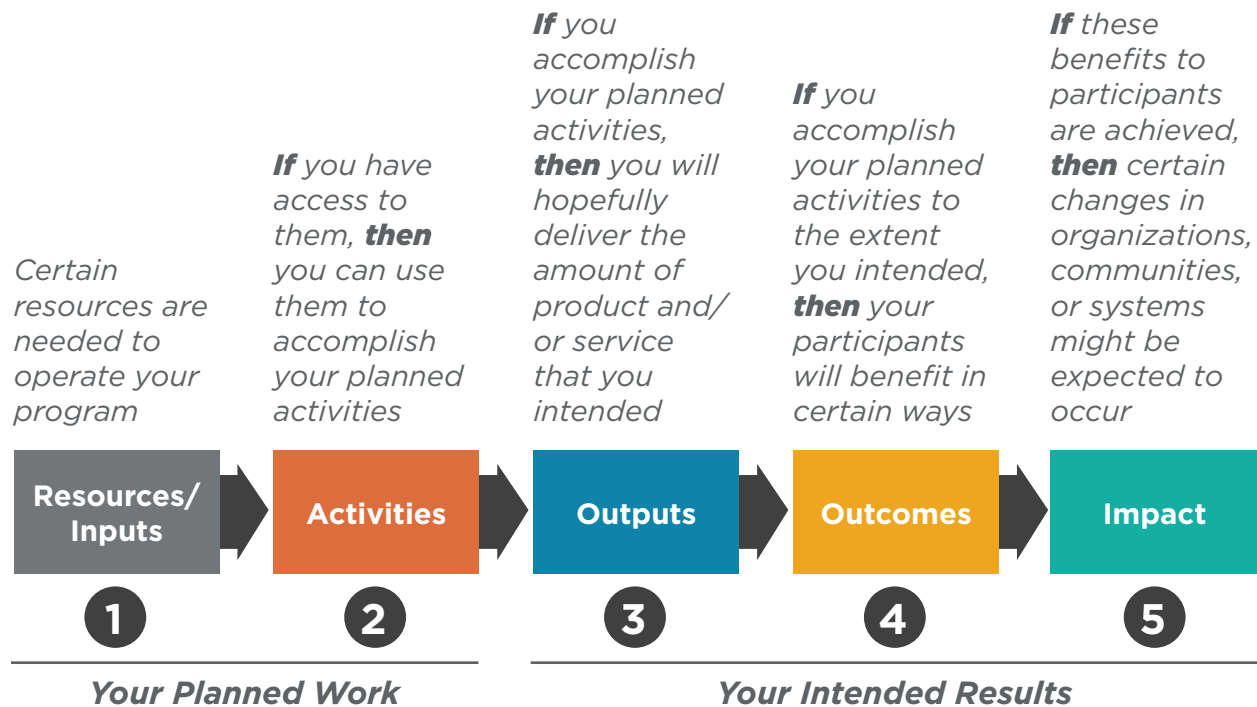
Certain resources are needed to operate your program

If you have access to them, then you can use them to accomplish your planned activities

If you accomplish your planned activities, then you will hopefully deliver the amount of product and/ or service that you intended

If you accomplish your planned activities to the extent you intended, then your participants will benefit in certain ways

If these benefits to participants are achieved, then certain changes in organizations, communities, or systems might be expected to occur

Resources/ Inputs

Activities

Outputs

Outcomes

Impact

1

2

3

4

5

Your Planned Work

Your Intended Results